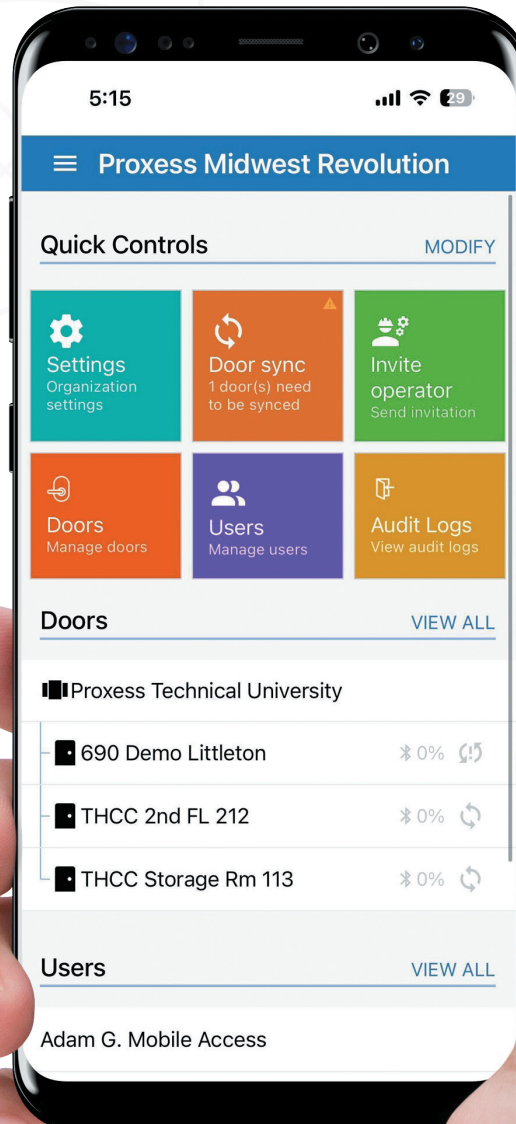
5:15

29

Proxess Midwest Revolution

Quick Controls

MODIFY

Settings
Organization settings

Door sync
1 door(s) need to be synced

Invite operator
Send invitation

Doors
Manage doors

Users
Manage users

Audit Logs
View audit logs

Doors

VIEW ALL

Proxess Technical University

690 Demo Littleton 0%

THCC 2nd FL 212 0%

THCC Storage Rm 113 0%

Users

VIEW ALL

Adam G. Mobile Access